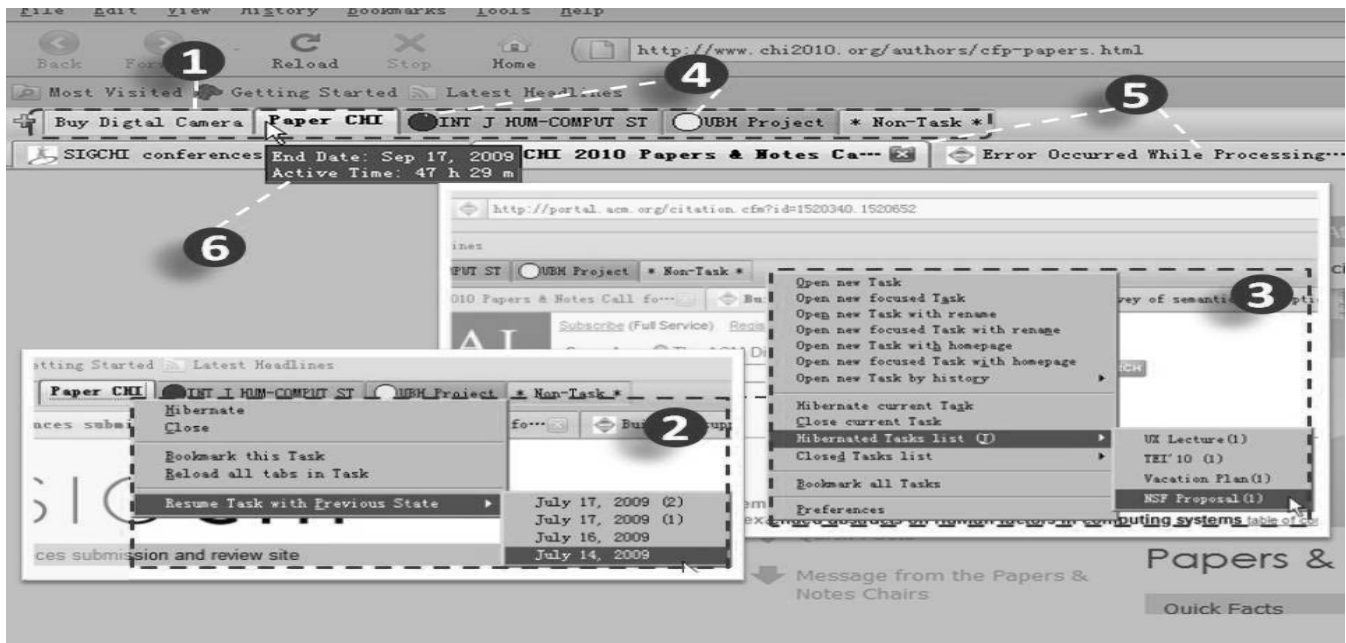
File Edit View History Bookmarks Tools Help

Back Forward Reload Stop Home http://www.chi2010.org/authors/cfp-papers.html

1 4 5

Most Visited Getting Started Latest Headlines

Buy Digtal Camera | Paper CHI | INT J HUM-COMPUT ST | UBH Project | * Non-Task *

SIGCHI conferences | End Date: Sep 17, 2009 Active Time: 47 h 29 m | CHI 2010 Papers & Notes Ca··· | Error Occurred While Processing···

6

http://portal.acm.org/citation.cfm?id=1520340.1520652

ines

PUT ST | UBH Project | * Non-Task *

010 Papers & Notes Call fo··· | Bu

Subscribe (Full Service) Regi

3

Open new Task
Open new focused Task
Open new Task with rename
Open new focused Task with rename
Open new Task with homepage
Open new focused Task with homepage
Open new Task by history

Hibernate current Task
Close current Task
Hibernated Tasks list (T)
Closed Tasks list

Bookmark all Tasks

Preferences

UX Lecture(1)
TEI'10 (1)
Vacation Plan(1)
NSF Proposal(1)

vey of semantic

tting Started Latest Headlines

Paper CHI | INT J HUM-COMPUT ST | UBH Project | * Non-Task *

aces subm

2

Hibernate
Close

Bookmark this Task
Reload all tabs in Task

Resume Task with Previous State

July 17, 2009 (2)
July 17, 2009 (1)
July 16, 2009
July 14, 2009

ces submission and review site

exanded abstracts on human factors in computing systems

Message from the Papers & Notes Chairs

Papers &

Quick Facts